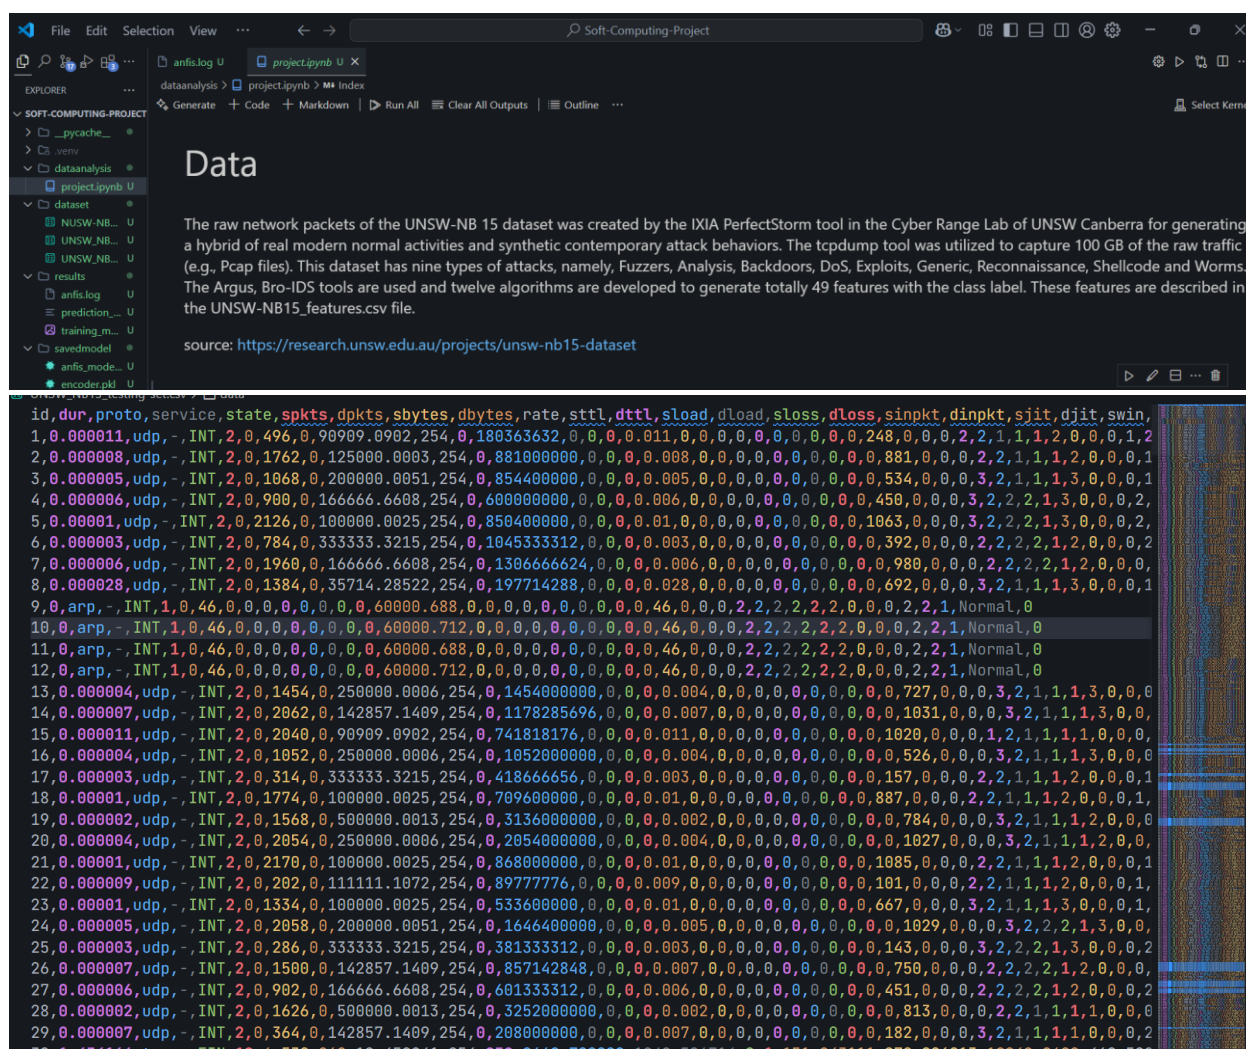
File Edit Selection View ···

Soft-Computing-Project

EXPLORER ···
SOFT-COMPUTING-PROJECT
__pycache__
.venv
dataanalysis
project.ipynb U
dataset
NUSW-NB... U
UNSW_NB... U
UNSW_NB... U
results
anfis.log U
prediction_... U
training_m... U
savedmodel
anfis_mode... U
encoder.pkl U

anfis.log U
project.ipynb U

dataanalysis > project.ipynb > M↓ Index

Generate + Code + Markdown Run All Clear All Outputs Outline ···

Select Kerne

Data

The raw network packets of the UNSW-NB 15 dataset was created by the IXIA PerfectStorm tool in the Cyber Range Lab of UNSW Canberra for generating a hybrid of real modern normal activities and synthetic contemporary attack behaviors. The tcpdump tool was utilized to capture 100 GB of the raw traffic (e.g., Pcap files). This dataset has nine types of attacks, namely, Fuzzers, Analysis, Backdoors, DoS, Exploits, Generic, Reconnaissance, Shellcode and Worms. The Argus, Bro-IDS tools are used and twelve algorithms are developed to generate totally 49 features with the class label. These features are described in the UNSW-NB15_features.csv file.

source: https://research.unsw.edu.au/projects/unsw-nb15-dataset

id,dur,proto,service,state,spkts,dpkts,sbytes,dbytes,rate,sttl,dttl,sload,dload,sloss,dloss,sinpkt,dinpkt,sjit,djit,swin,
1,0.000011,udp,-,INT,2,0,496,0,90909.0902,254,0,180363632,0,0,0,0.011,0,0,0,0,0,0,0,0,248,0,0,0,2,2,1,1,1,2,0,0,0,1,2
2,0.000008,udp,-,INT,2,0,1762,0,125000.0003,254,0,881000000,0,0,0,0.008,0,0,0,0,0,0,0,0,881,0,0,0,2,2,1,1,1,2,0,0,0,1
3,0.000005,udp,-,INT,2,0,1068,0,200000.0051,254,0,854400000,0,0,0,0.005,0,0,0,0,0,0,0,0,534,0,0,0,3,2,1,1,1,3,0,0,0,1
4,0.000006,udp,-,INT,2,0,900,0,166666.6608,254,0,600000000,0,0,0,0.006,0,0,0,0,0,0,0,0,450,0,0,0,3,2,2,2,1,3,0,0,0,2,
5,0.00001,udp,-,INT,2,0,2126,0,100000.0025,254,0,850400000,0,0,0,0.01,0,0,0,0,0,0,0,0,1063,0,0,0,3,2,2,2,1,3,0,0,0,2,
6,0.000003,udp,-,INT,2,0,784,0,333333.3215,254,0,1045333312,0,0,0,0.003,0,0,0,0,0,0,0,0,392,0,0,0,2,2,2,2,1,2,0,0,0,2
7,0.000006,udp,-,INT,2,0,1960,0,166666.6608,254,0,1306666624,0,0,0,0.006,0,0,0,0,0,0,0,0,980,0,0,0,2,2,2,2,1,2,0,0,0,
8,0.000028,udp,-,INT,2,0,1384,0,35714.28522,254,0,197714288,0,0,0,0.028,0,0,0,0,0,0,0,0,692,0,0,0,3,2,1,1,1,3,0,0,0,1
9,0,arp,-,INT,1,0,46,0,0,0,0,0,0,0,0,60000.688,0,0,0,0,0,0,0,0,0,0,46,0,0,0,2,2,2,2,2,2,0,0,0,2,2,1,Normal,0
10,0,arp,-,INT,1,0,46,0,0,0,0,0,0,0,0,60000.712,0,0,0,0,0,0,0,0,0,0,46,0,0,0,2,2,2,2,2,2,0,0,0,2,2,1,Normal,0
11,0,arp,-,INT,1,0,46,0,0,0,0,0,0,0,0,60000.688,0,0,0,0,0,0,0,0,0,0,46,0,0,0,2,2,2,2,2,2,0,0,0,2,2,1,Normal,0
12,0,arp,-,INT,1,0,46,0,0,0,0,0,0,0,0,60000.712,0,0,0,0,0,0,0,0,0,0,46,0,0,0,2,2,2,2,2,2,0,0,0,2,2,1,Normal,0
13,0.000004,udp,-,INT,2,0,1454,0,250000.0006,254,0,1454000000,0,0,0,0.004,0,0,0,0,0,0,0,0,727,0,0,0,3,2,1,1,1,3,0,0,0
14,0.000007,udp,-,INT,2,0,2062,0,142857.1409,254,0,1178285696,0,0,0,0.007,0,0,0,0,0,0,0,0,1031,0,0,0,3,2,1,1,1,3,0,0,
15,0.000011,udp,-,INT,2,0,2040,0,90909.0902,254,0,741818176,0,0,0,0.011,0,0,0,0,0,0,0,0,1020,0,0,0,1,2,1,1,1,1,0,0,0,
16,0.000004,udp,-,INT,2,0,1052,0,250000.0006,254,0,1052000000,0,0,0,0.004,0,0,0,0,0,0,0,0,526,0,0,0,3,2,1,1,1,3,0,0,0
17,0.000003,udp,-,INT,2,0,314,0,333333.3215,254,0,418666656,0,0,0,0.003,0,0,0,0,0,0,0,0,157,0,0,0,2,2,1,1,1,2,0,0,0,1
18,0.00001,udp,-,INT,2,0,1774,0,100000.0025,254,0,709600000,0,0,0,0.01,0,0,0,0,0,0,0,0,887,0,0,0,2,2,1,1,1,2,0,0,0,1,
19,0.000002,udp,-,INT,2,0,1568,0,500000.0013,254,0,3136000000,0,0,0,0.002,0,0,0,0,0,0,0,0,784,0,0,0,3,2,1,1,1,2,0,0,0
20,0.000004,udp,-,INT,2,0,2054,0,250000.0006,254,0,2054000000,0,0,0,0.004,0,0,0,0,0,0,0,0,1027,0,0,0,3,2,1,1,1,2,0,0,
21,0.00001,udp,-,INT,2,0,2170,0,100000.0025,254,0,868000000,0,0,0,0.01,0,0,0,0,0,0,0,0,1085,0,0,0,2,2,1,1,1,2,0,0,0,1
22,0.000009,udp,-,INT,2,0,202,0,111111.1072,254,0,89777776,0,0,0,0.009,0,0,0,0,0,0,0,0,101,0,0,0,2,2,1,1,1,2,0,0,0,1,
23,0.00001,udp,-,INT,2,0,1334,0,100000.0025,254,0,533600000,0,0,0,0.01,0,0,0,0,0,0,0,0,667,0,0,0,3,2,1,1,1,3,0,0,0,1,
24,0.000005,udp,-,INT,2,0,2058,0,200000.0051,254,0,1646400000,0,0,0,0.005,0,0,0,0,0,0,0,0,1029,0,0,0,3,2,2,2,1,3,0,0,
25,0.000003,udp,-,INT,2,0,286,0,333333.3215,254,0,381333312,0,0,0,0.003,0,0,0,0,0,0,0,0,143,0,0,0,3,2,2,2,1,3,0,0,0,2
26,0.000007,udp,-,INT,2,0,1500,0,142857.1409,254,0,857142848,0,0,0,0.007,0,0,0,0,0,0,0,0,750,0,0,0,2,2,2,2,1,2,0,0,0,
27,0.000006,udp,-,INT,2,0,902,0,166666.6608,254,0,601333312,0,0,0,0.006,0,0,0,0,0,0,0,0,451,0,0,0,2,2,2,2,1,2,0,0,0,2
28,0.000002,udp,-,INT,2,0,1626,0,500000.0013,254,0,3252000000,0,0,0,0.002,0,0,0,0,0,0,0,0,813,0,0,0,2,2,1,1,1,1,0,0,0
29,0.000007,udp,-,INT,2,0,364,0,142857.1409,254,0,208000000,0,0,0,0.007,0,0,0,0,0,0,0,0,182,0,0,0,3,2,1,1,1,1,0,0,0,2